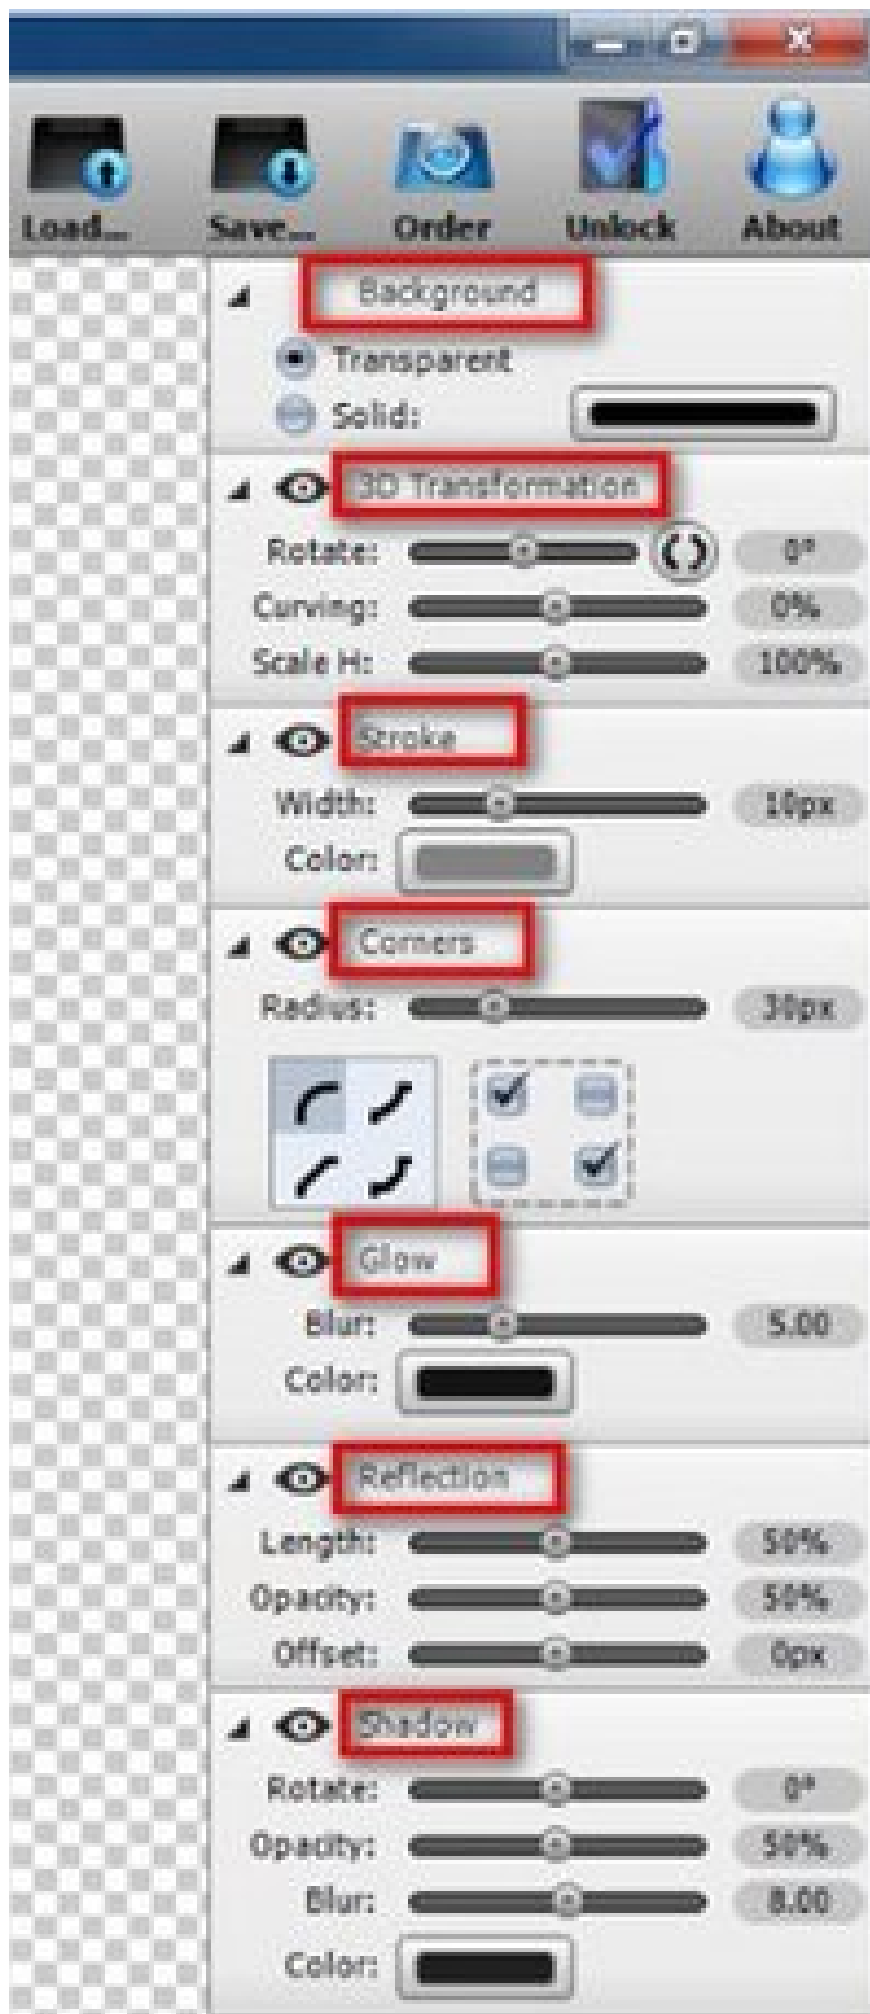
Load...
Save...
Order
Unlock
About

Background
Transparent
Solid:

3D Transformation
Rotate: 0°
Curving: 0%
Scale H: 100%

Stroke
Width: 10px
Color:

Corners
Radius: 30px

Glow
Blur: 5.00
Color:

Reflection
Length: 50%
Opacity: 50%
Offset: 0px

Shadow
Rotate: 0°
Opacity: 50%
Blur: 8.00
Color: